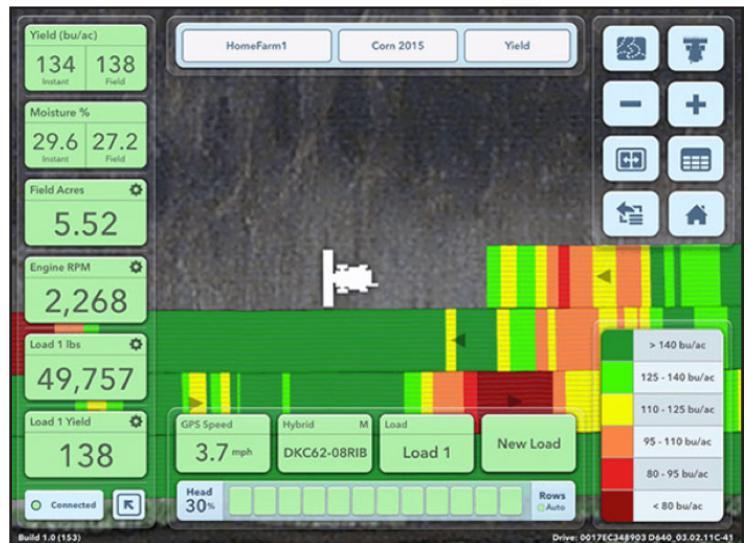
Yield (bu/ac)
134 Instant
138 Field

Moisture %
29.6 Instant
27.2 Field

Field Acres
5.52

Engine RPM
2,268

Load 1 lbs
49,757

Load 1 Yield
138

Connected

HomeFarm1
Corn 2015
Yield

GPS Speed
3.7 mph

Hybrid M
DKC62-08RIB

Load
Load 1

New Load

Head
30%

Rows
Auto

> 140 bu/ac
125 - 140 bu/ac
110 - 125 bu/ac
95 - 110 bu/ac
80 - 95 bu/ac
< 80 bu/ac

Build 1.0 (153)
Drive: 0017EC348903 D640_03.02.11C-41